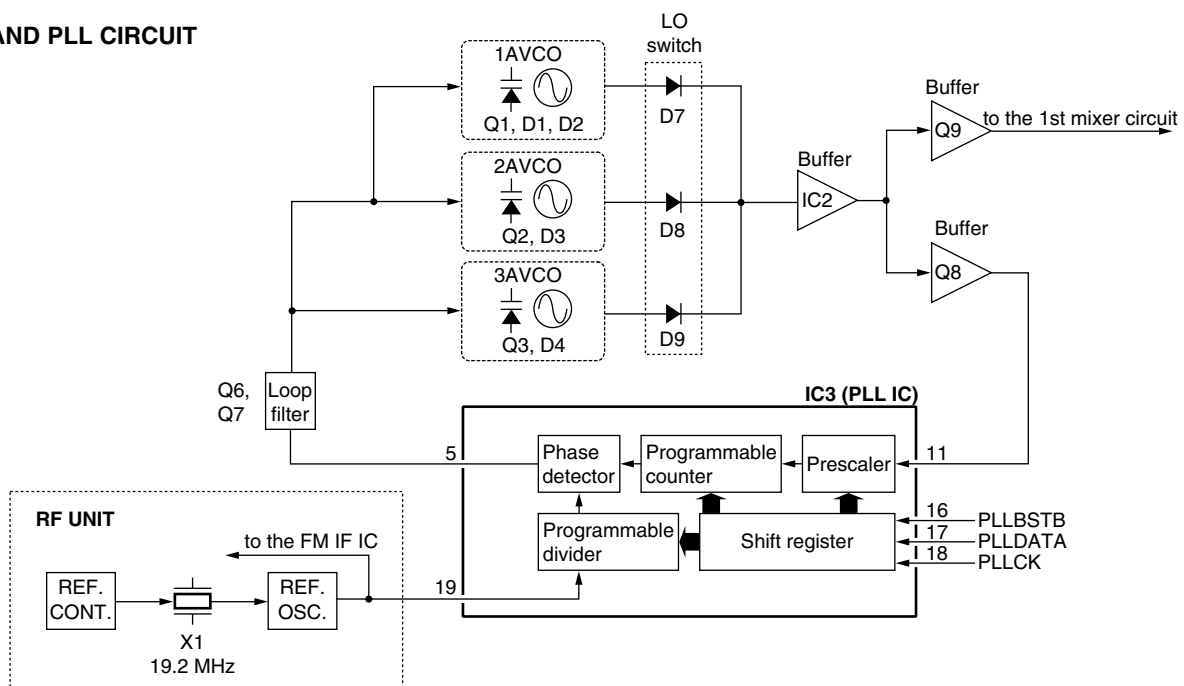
AND PLL CIRCUIT

LO switch

1AVCO
Q1, D1, D2

2AVCO
Q2, D3

3AVCO
Q3, D4

D7
D8
D9

Buffer
IC2

Buffer
Q9
to the 1st mixer circuit

Buffer
Q8

Q6, Q7
Loop filter

IC3 (PLL IC)
5
Phase detector
Programmable counter
Prescaler
11
Programmable divider
Shift register
16 PLLBSTB
17 PLLDATA
18 PLLCK
19

RF UNIT
to the FM IF IC
REF. CONT.
REF. OSC.
X1
19.2 MHz